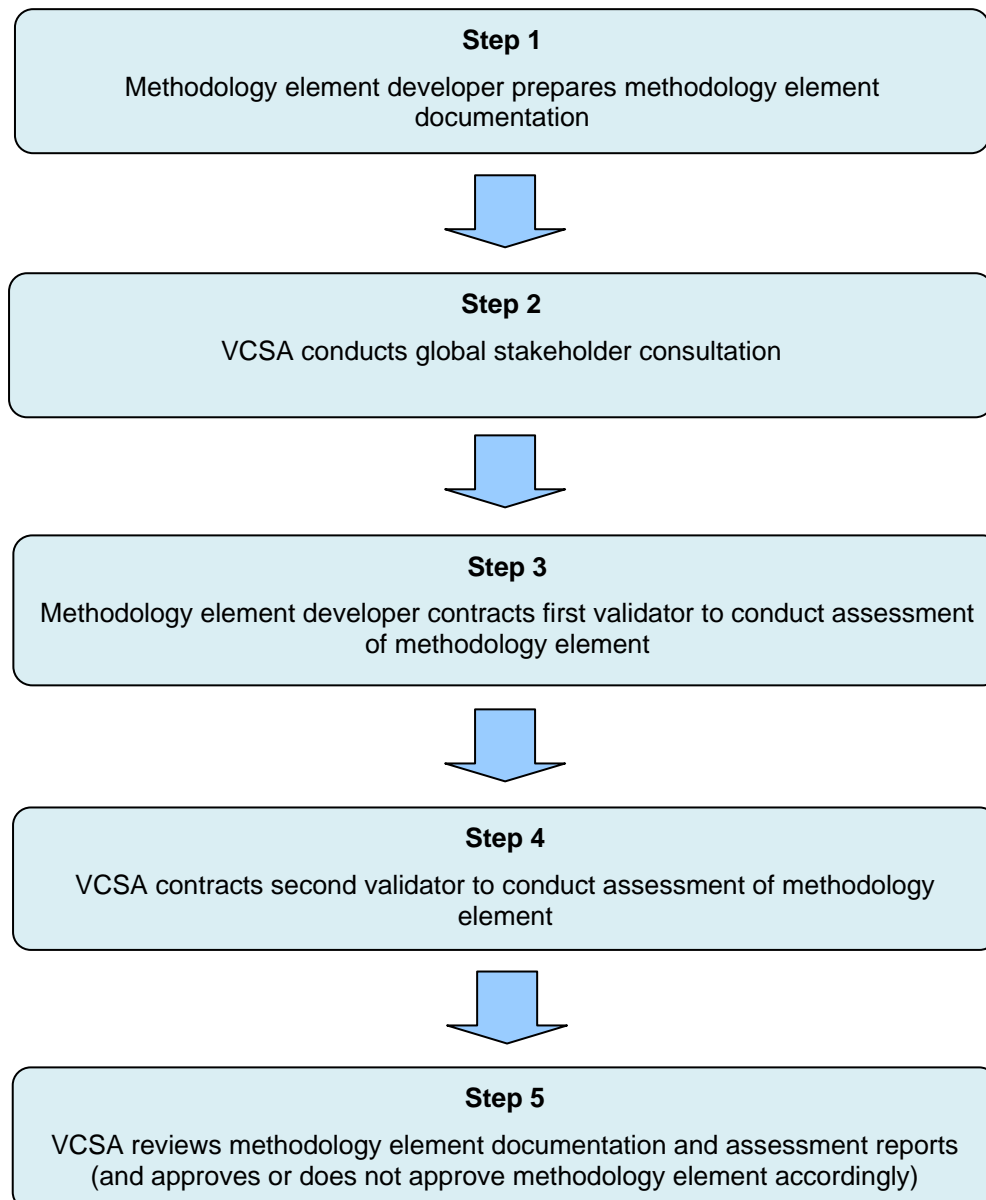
Step 1

Methodology element developer prepares methodology element documentation

Step 2

VCSA conducts global stakeholder consultation

Step 3

Methodology element developer contracts first validator to conduct assessment of methodology element

Step 4

VCSA contracts second validator to conduct assessment of methodology element

Step 5

VCSA reviews methodology element documentation and assessment reports (and approves or does not approve methodology element accordingly)